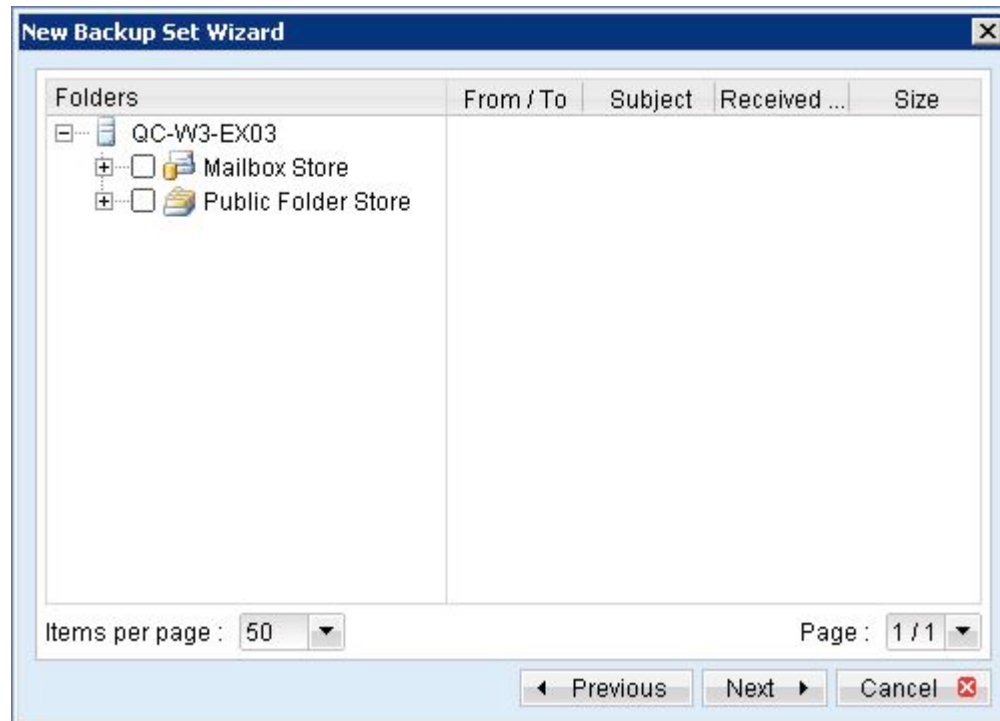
New Backup Set Wizard

| Folders | From / To | Subject | Received ... | Size |
|---|---|---|---|---|

QC-W3-EX03
Mailbox Store
Public Folder Store

Items per page : 50

Page : 1 / 1

Previous
Next
Cancel